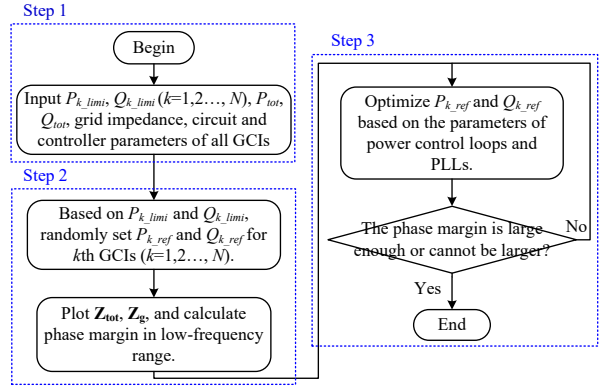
Step 1

Begin

Input $P_{k\_limi}$, $Q_{k\_limi}$ ($k$=1,2…, $N$), $P_{tot}$, $Q_{tot}$, grid impedance, circuit and controller parameters of all GCIs

Step 2

Based on $P_{k\_limi}$ and $Q_{k\_limi}$, randomly set $P_{k\_ref}$ and $Q_{k\_ref}$ for $k$th GCIs ($k$=1,2…, $N$).

Plot $\mathbf{Z_{tot}}$, $\mathbf{Z_g}$, and calculate phase margin in low-frequency range.

Step 3

Optimize $P_{k\_ref}$ and $Q_{k\_ref}$ based on the parameters of power control loops and PLLs.

The phase margin is large enough or cannot be larger?

No

Yes

End